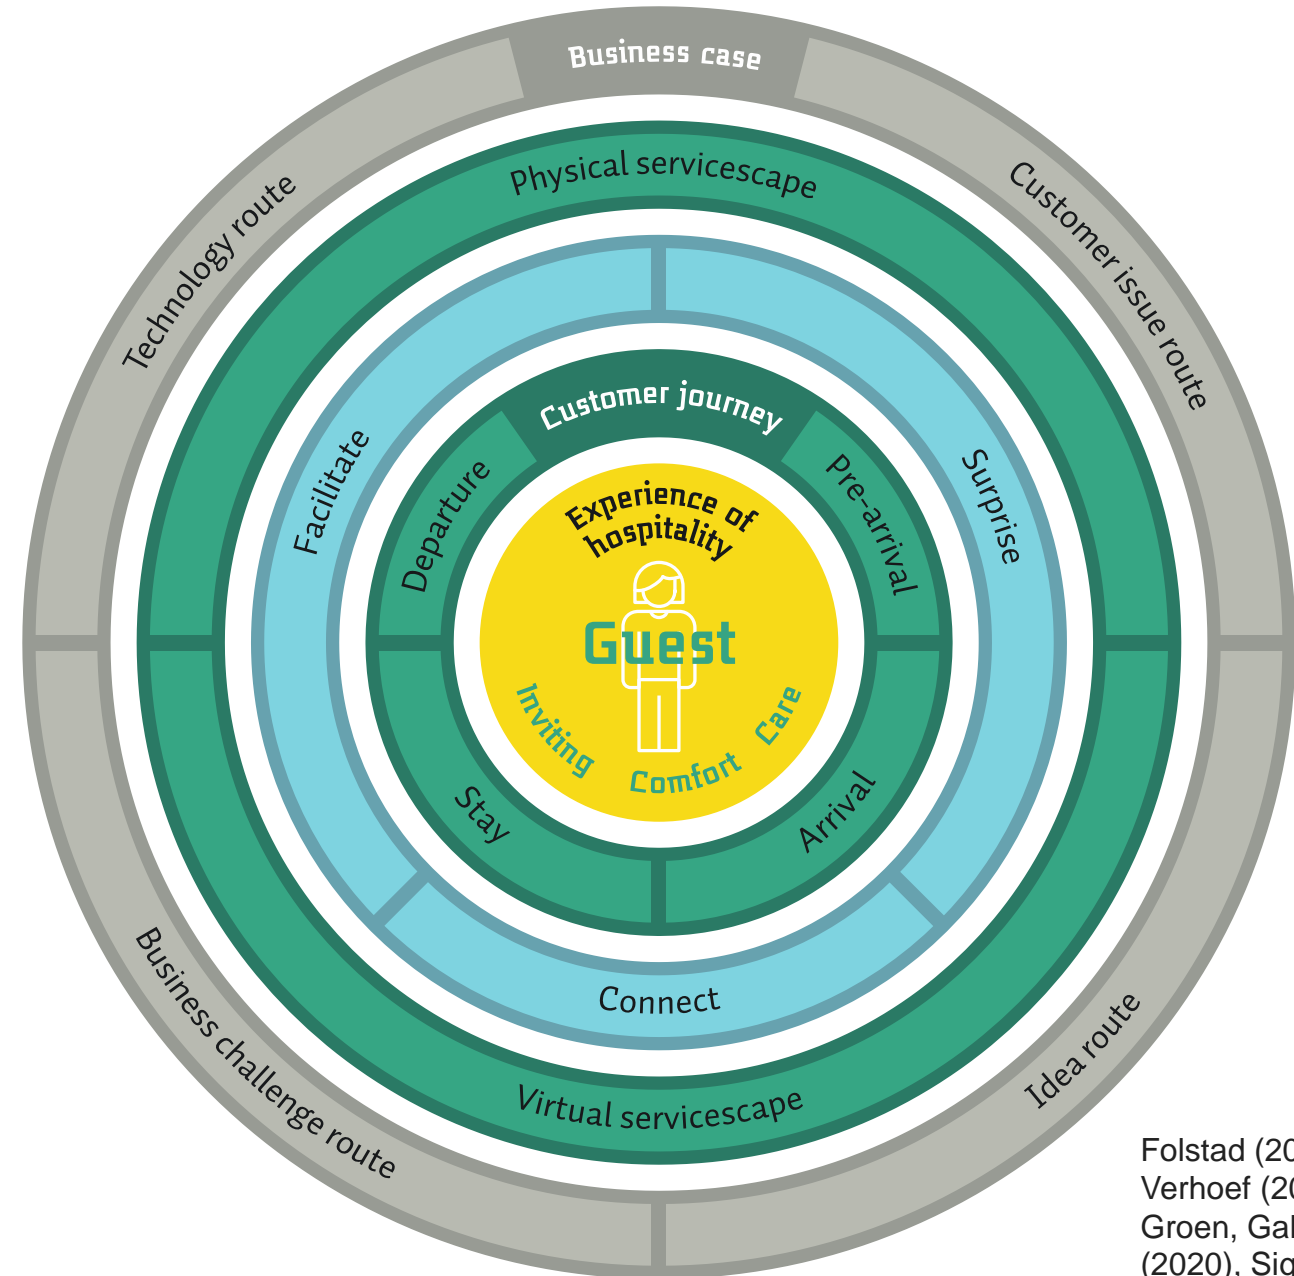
Business case

Technology route

Customer issue route

Physical servicescape

Customer journey

Facilitate

Surprise

Departure

Pre-arrival

Experience of hospitality

Guest

Inviting

Comfort

Care

Stay

Arrival

Connect

Virtual servicescape

Business challenge route

Idea route

Folstad (20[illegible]
Verhoef (20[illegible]
Groen, Gal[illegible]
(2020), Sig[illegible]